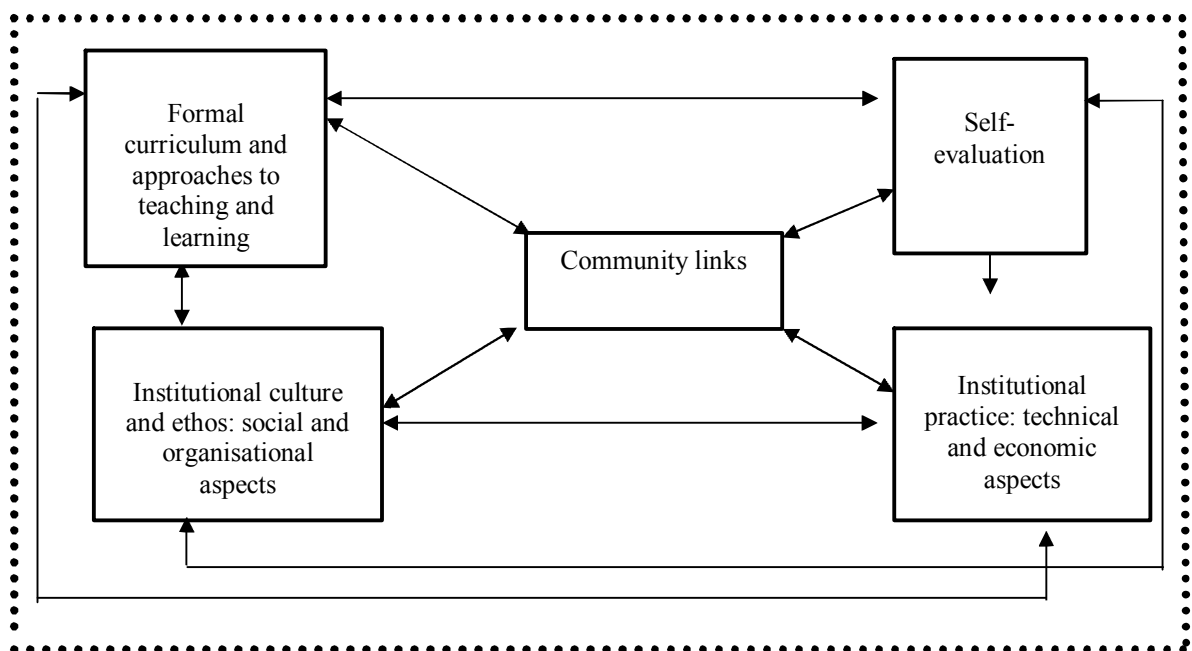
Formal curriculum and approaches to teaching and learning

Self-evaluation

Community links

Institutional culture and ethos: social and organisational aspects

Institutional practice: technical and economic aspects